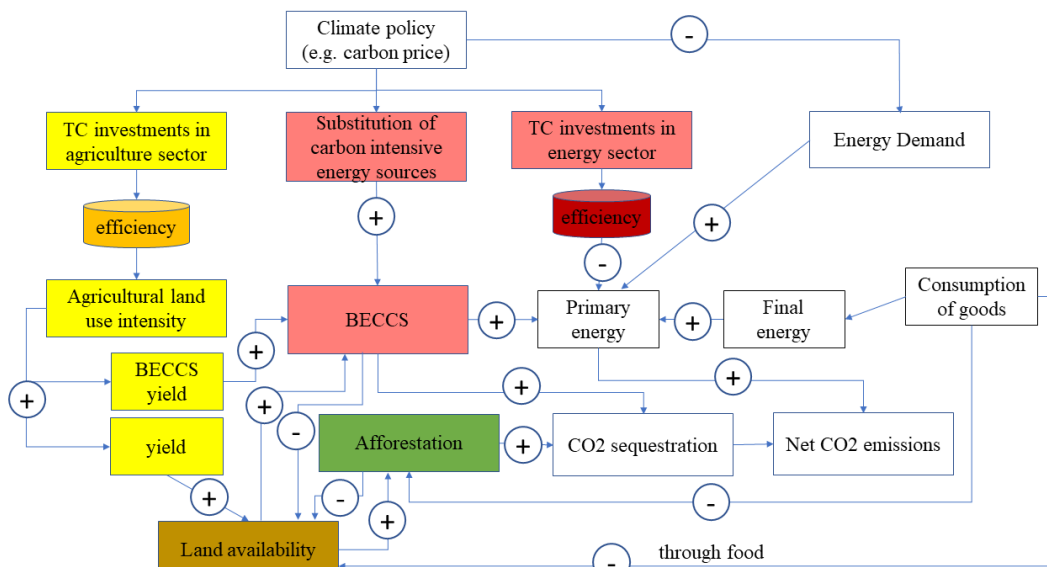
Climate policy
(e.g. carbon price)

-

TC investments in agriculture sector

Substitution of carbon intensive energy sources

TC investments in energy sector

Energy Demand

efficiency

efficiency

+

+

-

Agricultural land use intensity

BECCS

+

Primary energy

+

Final energy

Consumption of goods

+

BECCS yield

+

+

+

+

-

yield

Afforestation

+

CO2 sequestration

Net CO2 emissions

+

-

-

+

Land availability

-

through food